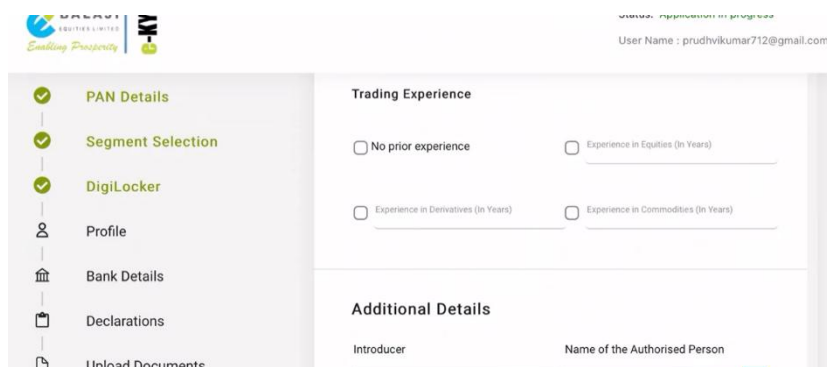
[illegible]
EQUITIES LIMITED
Enabling Prosperity

Status: Application in progress
User Name : prudhvikumar712@gmail.com

PAN Details
Segment Selection
DigiLocker
Profile
Bank Details
Declarations
Upload Documents

Trading Experience

No prior experience
Experience in Equities (In Years)
Experience in Derivatives (In Years)
Experience in Commodities (In Years)

Additional Details

Introducer
Name of the Authorised Person